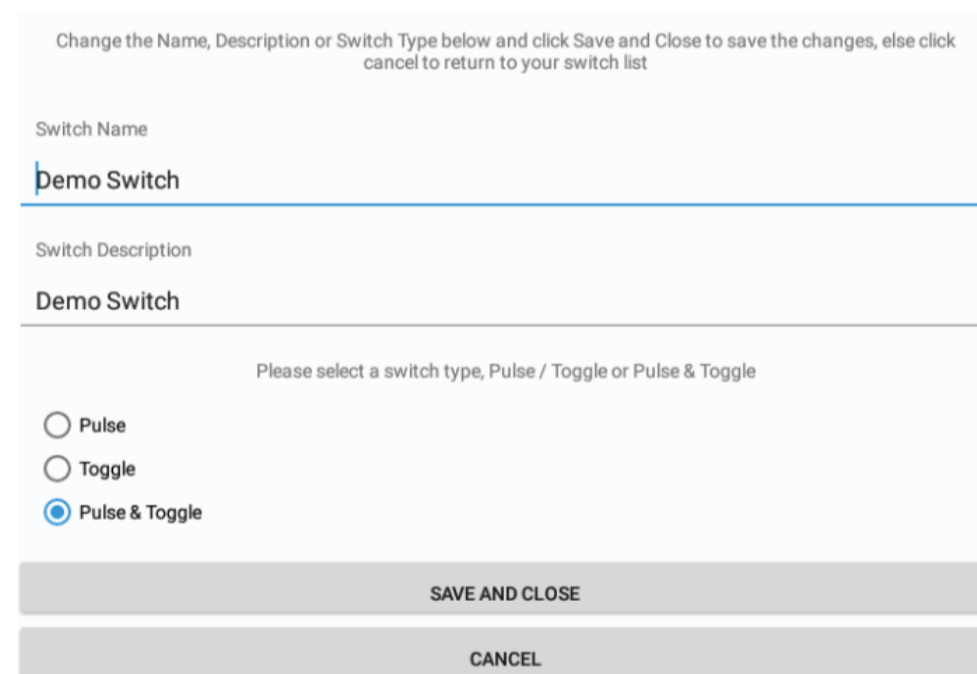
Change the Name, Description or Switch Type below and click Save and Close to save the changes, else click cancel to return to your switch list

Switch Name

Demo Switch

Switch Description

Demo Switch

Please select a switch type, Pulse / Toggle or Pulse & Toggle

Pulse

Toggle

Pulse & Toggle

SAVE AND CLOSE

CANCEL